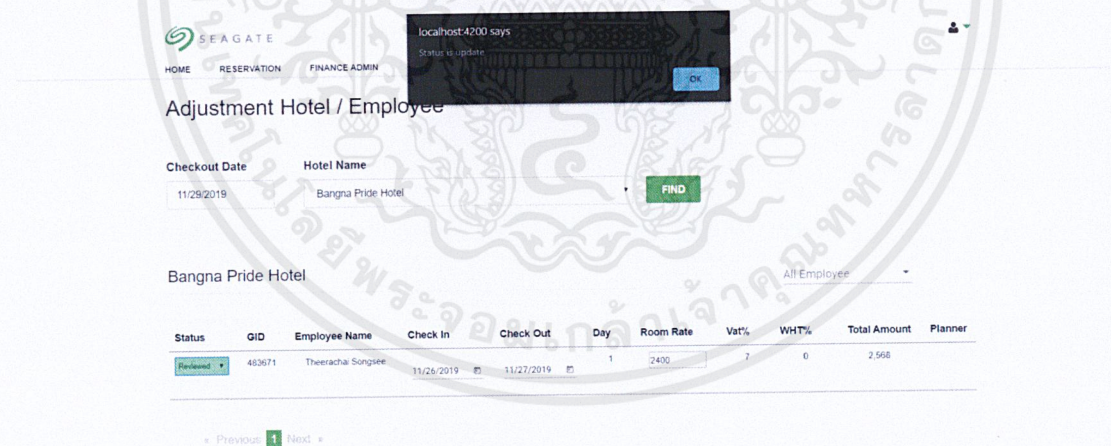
SEAGATE

HOME RESERVATION FINANCE ADMIN

localhost:4200 says
Status is update
OK

Adjustment Hotel / Employee

Checkout Date
11/29/2019

Hotel Name
Bangna Pride Hotel

FIND

Bangna Pride Hotel

All Employee

| Status | GID | Employee Name | Check In | Check Out | Day | Room Rate | Vat% | WHT% | Total Amount | Planner |
|---|---|---|---|---|---|---|---|---|---|---|
| Reviewed | 483671 | Theerachai Songsee | 11/26/2019 | 11/27/2019 | 1 | 2400 | 7 | 0 | 2,568 | |

« Previous 1 Next »